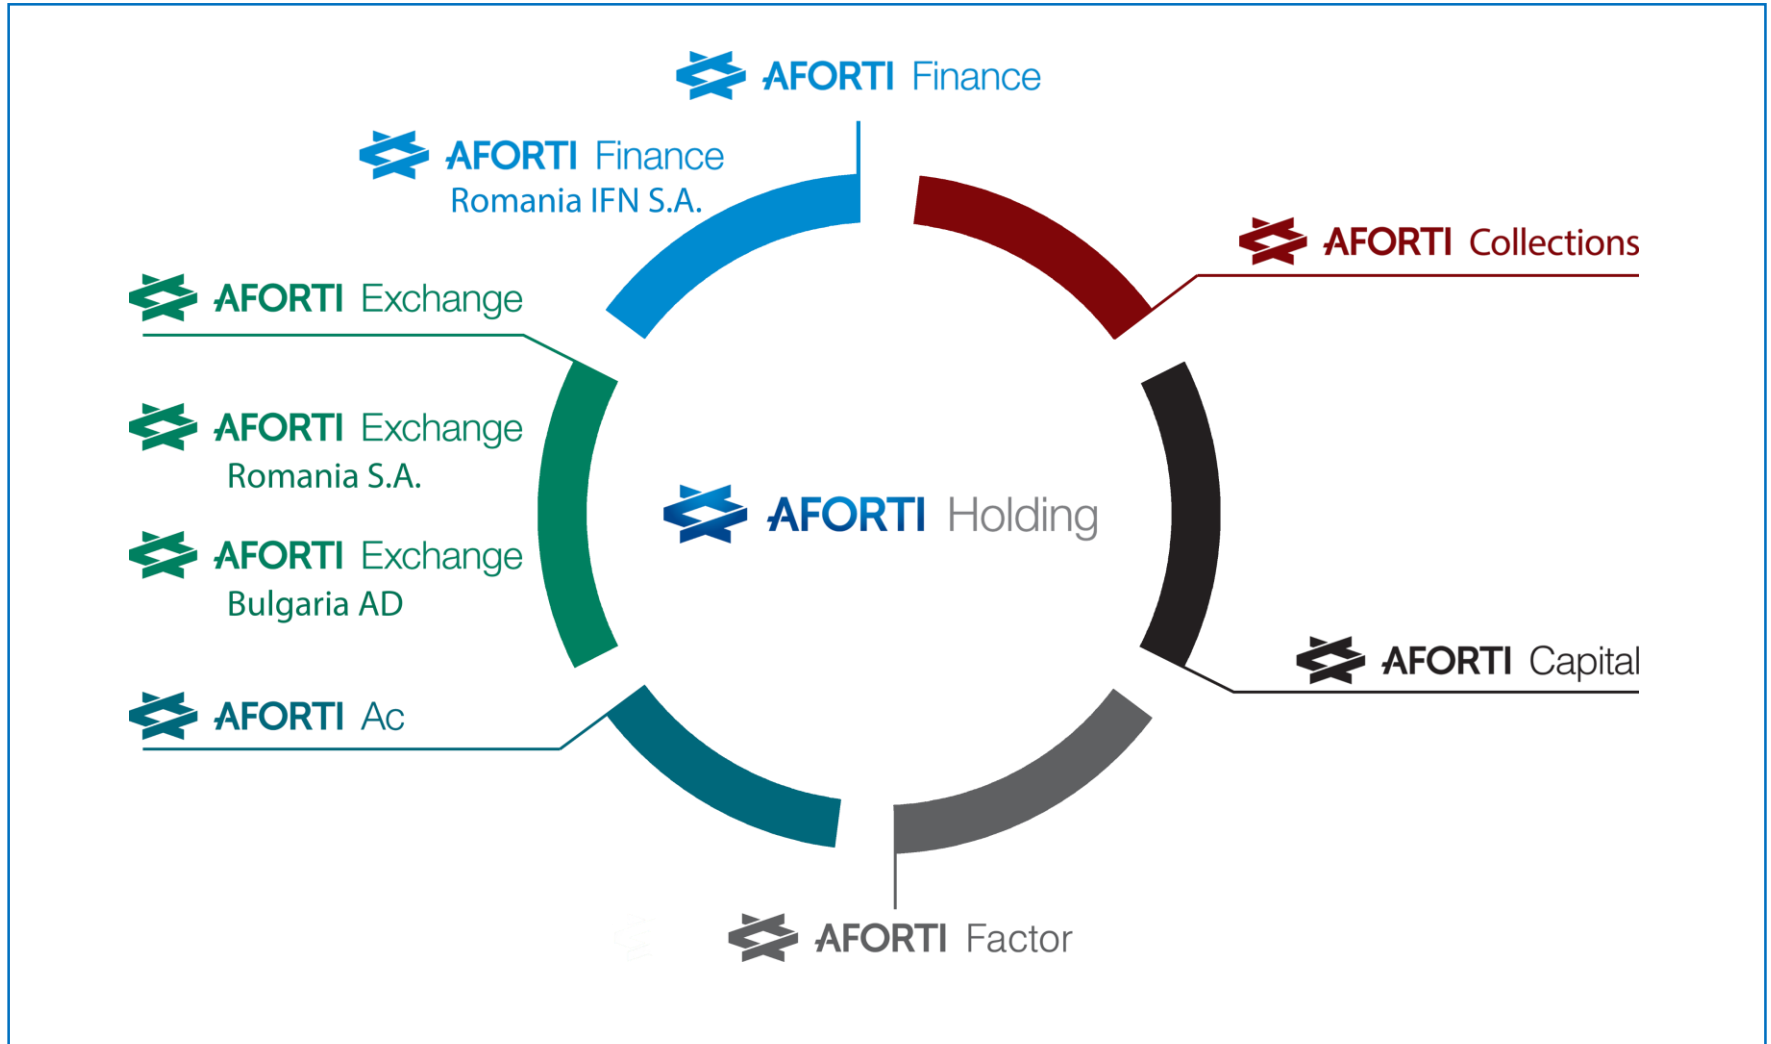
AFORTI Finance

AFORTI Finance Romania IFN S.A.

AFORTI Collections

AFORTI Exchange

AFORTI Exchange Romania S.A.

AFORTI Holding

AFORTI Exchange Bulgaria AD

AFORTI Capital

AFORTI Ac

AFORTI Factor